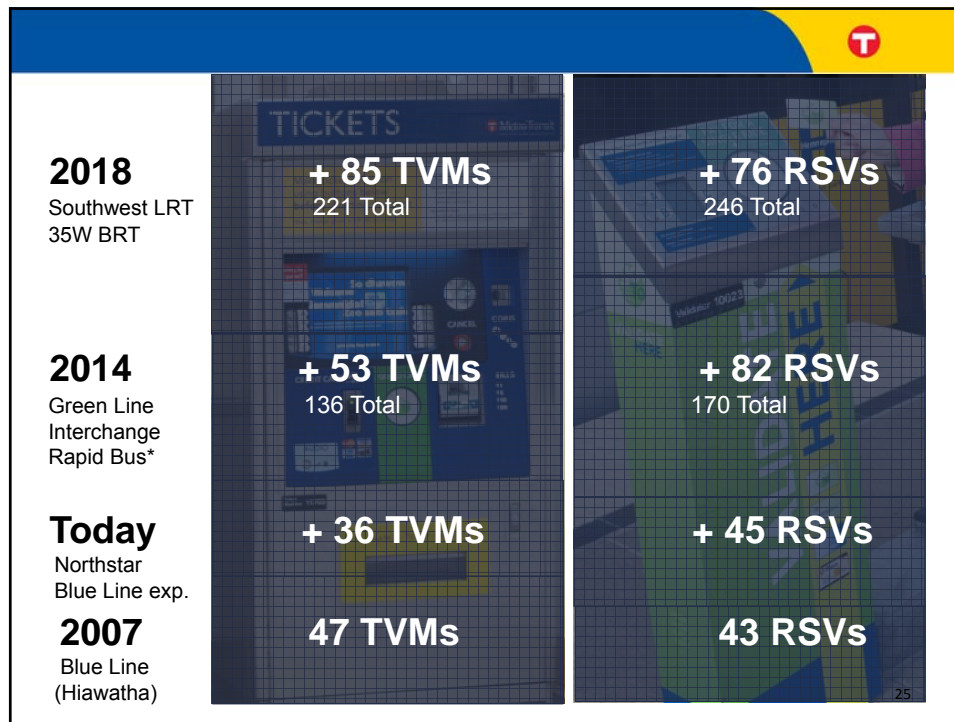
2018
Southwest LRT
35W BRT

+ 85 TVMs
221 Total

+ 76 RSVs
246 Total

2014
Green Line
Interchange
Rapid Bus*

+ 53 TVMs
136 Total

+ 82 RSVs
170 Total

Today
Northstar
Blue Line exp.

+ 36 TVMs

+ 45 RSVs

2007
Blue Line
(Hiawatha)

47 TVMs

43 RSVs

TICKETS

VALIDATE HERE

25